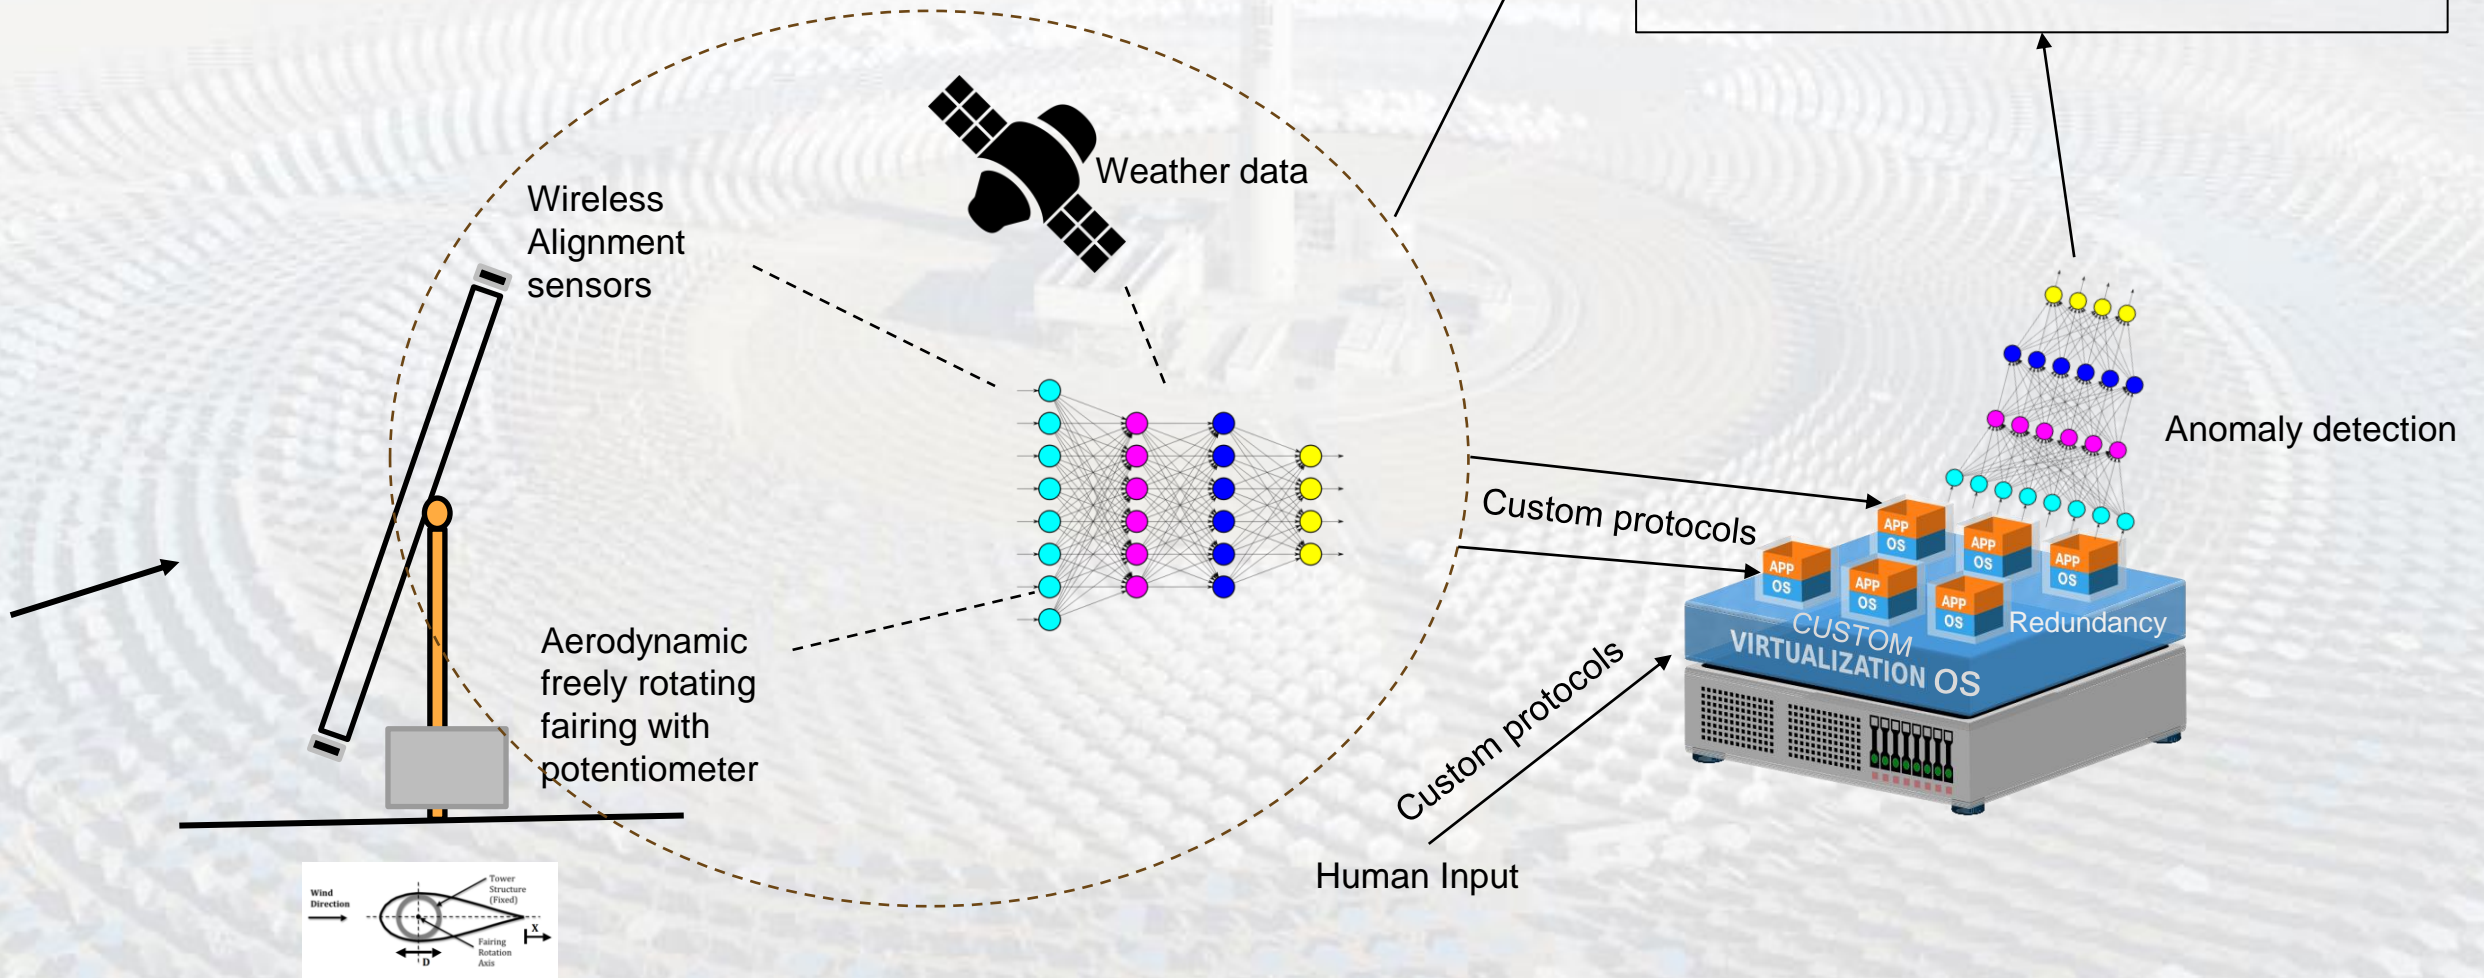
Weather data

Wireless Alignment sensors

Aerodynamic freely rotating fairing with potentiometer

Wind Direction

Tower Structure (Fixed)

Fairing Rotation Axis

D

X

Custom protocols

Custom protocols

Human Input

Anomaly detection

APP OS

APP OS

APP OS

APP OS

APP OS

APP OS

APP OS

Redundancy

CUSTOM VIRTUALIZATION OS